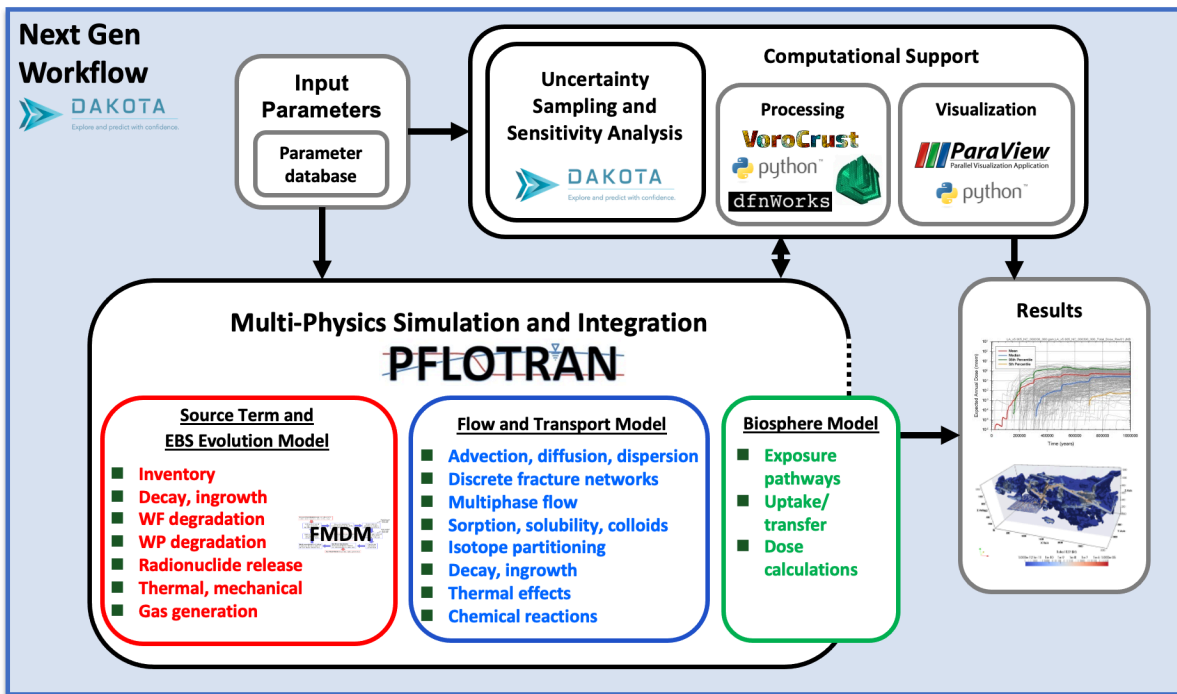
Next Gen Workflow

DAKOTA
Explore and predict with confidence.

Input Parameters

Parameter database

Computational Support

Uncertainty Sampling and Sensitivity Analysis

DAKOTA
Explore and predict with confidence.

Processing

VoroCrust

python™

dfnWorks

Visualization

ParaView
Parallel Visualization Application

python™

Results

Multi-Physics Simulation and Integration

PFLOTRAN

Source Term and EBS Evolution Model

Inventory
Decay, ingrowth
WF degradation
WP degradation
Radionuclide release
Thermal, mechanical
Gas generation

FMDM

Flow and Transport Model

Advection, diffusion, dispersion
Discrete fracture networks
Multiphase flow
Sorption, solubility, colloids
Isotope partitioning
Decay, ingrowth
Thermal effects
Chemical reactions

Biosphere Model

Exposure pathways
Uptake/ transfer
Dose calculations

Mean
Median
95th Percentile
5th Percentile

Expected Annual Dose (mrem)

Time (years)

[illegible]